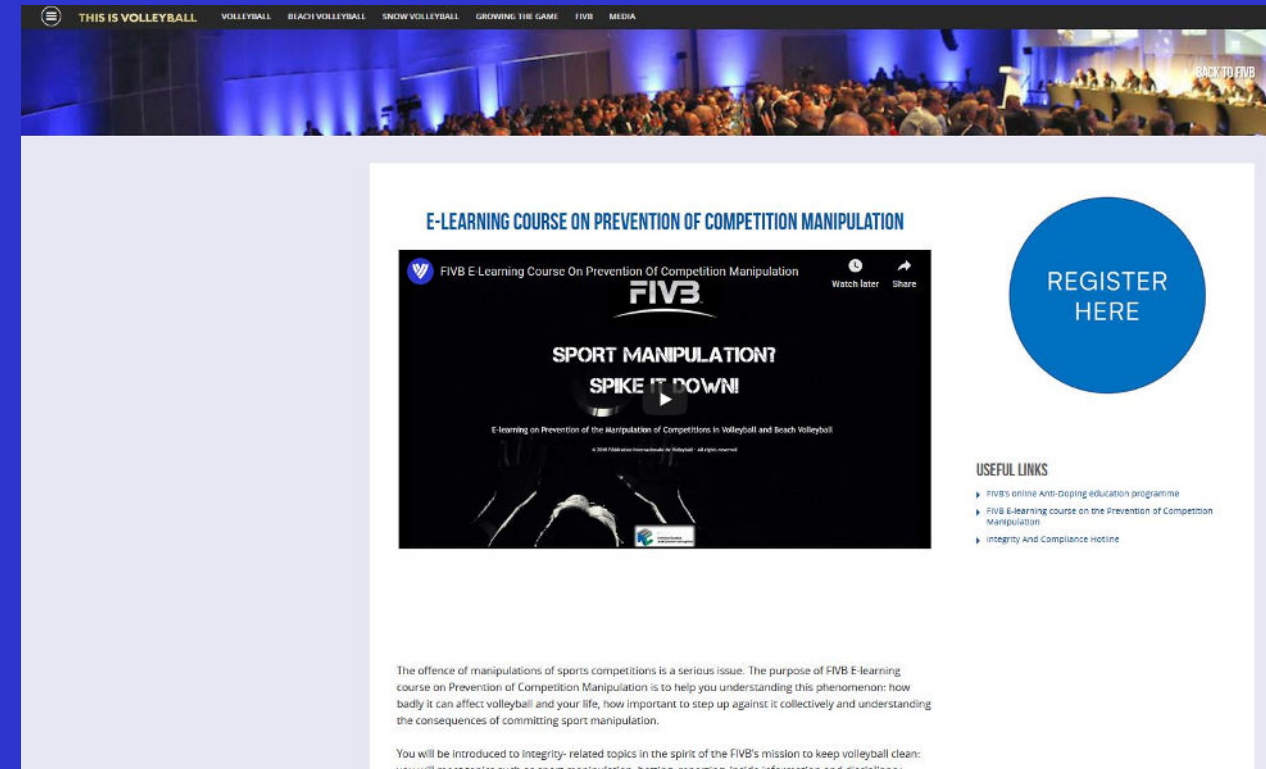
THIS IS VOLLEYBALL VOLLEYBALL BEACH VOLLEYBALL SNOW VOLLEYBALL GROWING THE GAME FIVB MEDIA

BACK TO FIVB

E-LEARNING COURSE ON PREVENTION OF COMPETITION MANIPULATION

FIVB E-Learning Course On Prevention Of Competition Manipulation

Watch later Share

FIVB

SPORT MANIPULATION? SPIKE IT DOWN!

E-learning on Prevention of the Manipulation of Competitions in Volleyball and Beach Volleyball

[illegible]

REGISTER HERE

USEFUL LINKS

FIVB's online Anti-Doping education programme

FIVB E-learning course on the Prevention of Competition Manipulation

Integrity And Compliance Hotline

The offence of manipulations of sports competitions is a serious issue. The purpose of FIVB E-learning course on Prevention of Competition Manipulation is to help you understanding this phenomenon: how badly it can affect volleyball and your life, how important to step up against it collectively and understanding the consequences of committing sport manipulation.

You will be introduced to integrity- related topics in the spirit of the FIVB's mission to keep volleyball clean: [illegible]